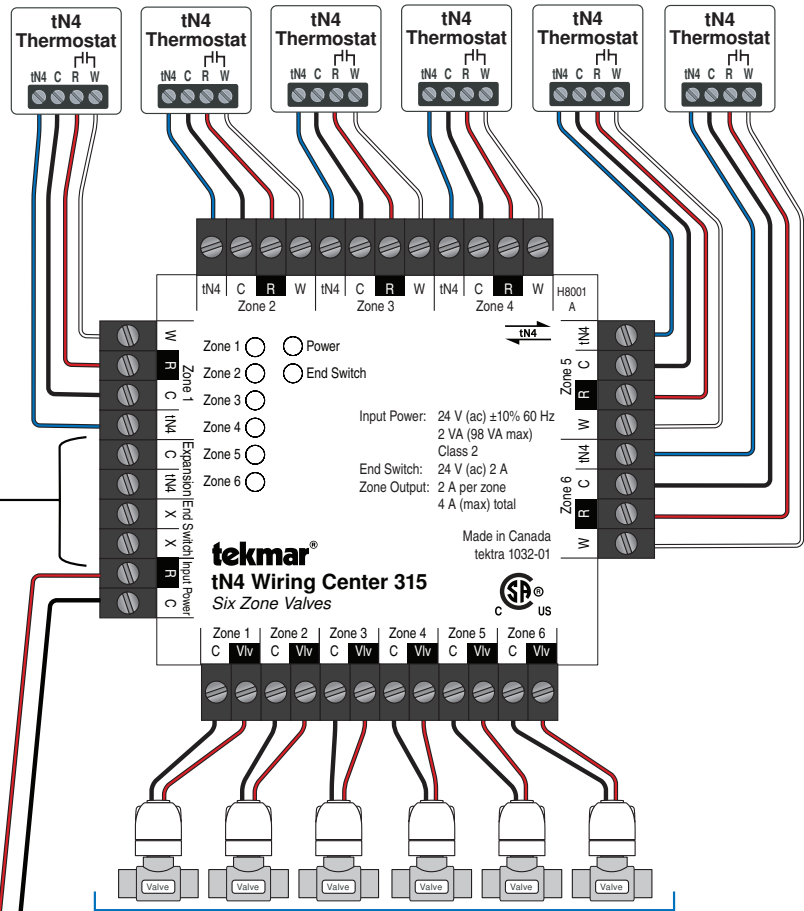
tN4 Thermostat
tN4 C R W

tN4 Thermostat
tN4 C R W

tN4 Thermostat
tN4 C R W

tN4 Thermostat
tN4 C R W

tN4 Thermostat
tN4 C R W

tN4 Thermostat
tN4 C R W

tN4 C R W
Zone 2
tN4 C R W
Zone 3
tN4 C R W
Zone 4
H8001 A

W R C tN4
Zone 1
C tN4
Expansion
X X
End Switch
R C
Input Power

tN4

tN4 C R W
Zone 5
tN4 C R W
Zone 6

Zone 1
Zone 2
Zone 3
Zone 4
Zone 5
Zone 6
Power
End Switch

Input Power: 24 V (ac) ±10% 60 Hz
2 VA (98 VA max)
Class 2
End Switch: 24 V (ac) 2 A
Zone Output: 2 A per zone
4 A (max) total

Made in Canada
tektra 1032-01

tekmar®
tN4 Wiring Center 315
Six Zone Valves

C US

Zone 1 C Vlv
Zone 2 C Vlv
Zone 3 C Vlv
Zone 4 C Vlv
Zone 5 C Vlv
Zone 6 C Vlv

Valve
Valve
Valve
Valve
Valve
Valve